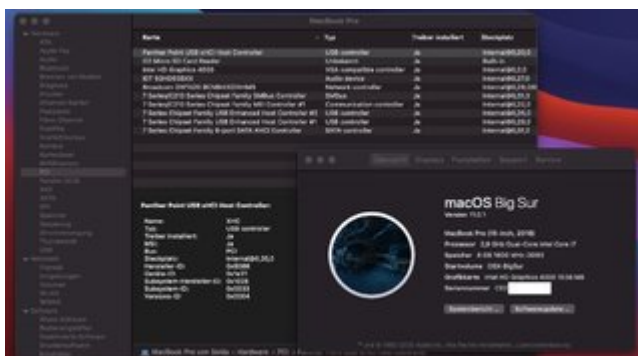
MacBook Pro

| Karte | Typ | Treiber installiert | Steckplatz |
|---|---|---|---|
| Panther Point USB xHCI Host Controller | USB controller | Ja | Internal@0,20,0 |
| SD Micro SD Card Reader | Unbekannt | Ja | Built In |
| Intel HD Graphics 4000 | VGA-compatible controller | Ja | Internal@0,2,0 |
| IDT 92HD93BXX | Audio device | Ja | Internal@0,27,0 |
| Broadcom BCM4331 | Network controller | Ja | Internal@0,28,1 |
| 7 Series/C210 Series Chipset Family SMBus Controller | SMBus | Ja | Internal@0,31,3 |
| 7 Series/C210 Series Chipset Family MEI Controller #1 | Communication controller | Ja | Internal@0,22,0 |
| 7 Series Chipset Family USB Enhanced Host Controller #2 | USB controller | Ja | Internal@0,26,0 |
| 7 Series Chipset Family USB Enhanced Host Controller #1 | USB controller | Ja | Internal@0,29,0 |
| 7 Series Chipset Family 6-port SATA AHCI Controller | SATA controller | Ja | Internal@0,31,2 |

Panther Point USB xHCI Host Controller:

Name: XHC
Typ: USB controller
Treiber installiert: Ja
MSI: Ja
Bus: PCI
Steckplatz: Internal@0,20,0
Hersteller-ID: 0x8086
Geräte-ID: 0x1e31
Subsystem-Hersteller-ID: 0x106b
Subsystem-ID: 0x00f3
Versions-ID: 0x0004

Übersicht Displays Festplatten Support Service

macOS Big Sur
Version 11.0.1

MacBook Pro (15-inch, 2012)
Prozessor 2,6 GHz Quad-Core Intel Core i7
Speicher 8 GB 1600 MHz DDR3
Startvolume OSX BigSur
Grafikkarte Intel HD Graphics 4000 1536 MB
Seriennummer C0

Systembericht... Softwareupdate...

MacBook Pro von Sedo > Hardware > PCI >